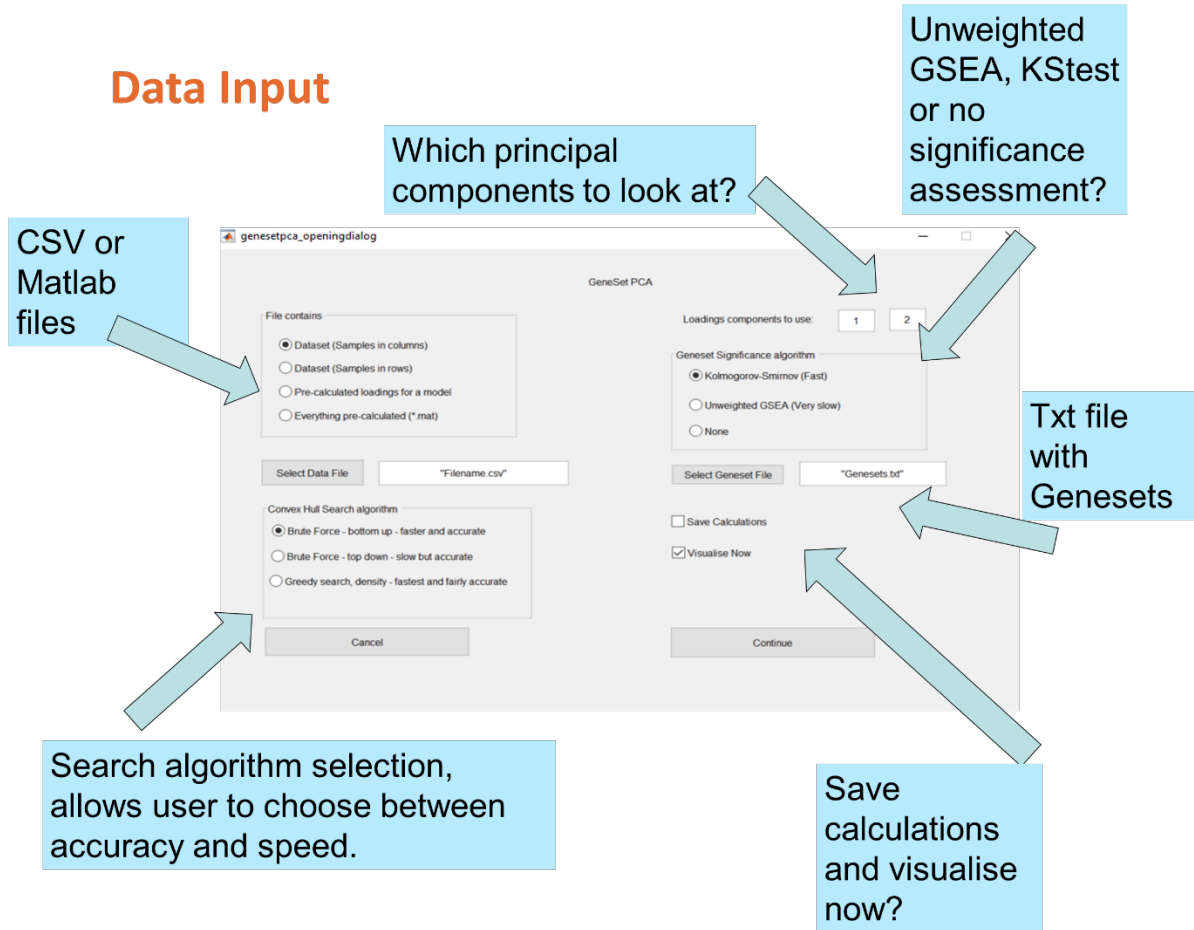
Data Input

Unweighted GSEA, KStest or no significance assessment?

Which principal components to look at?

CSV or Matlab files

genesetpca_openingdialog

GeneSet PCA

File contains

Dataset (Samples in columns)

Dataset (Samples in rows)

Pre-calculated loadings for a model

Everything pre-calculated (*.mat)

Loadings components to use: 1 2

Geneset Significance algorithm

Kolmogorov-Smirnov (Fast)

Unweighted GSEA (Very slow)

None

Txt file with Genesets

Select Data File "Filename.csv"

Select Geneset File "Genesets.txt"

Convex Hull Search algorithm

Brute Force - bottom up - faster and accurate

Brute Force - top down - slow but accurate

Greedy search, density - fastest and fairly accurate

Save Calculations

Visualise Now

Cancel

Continue

Search algorithm selection, allows user to choose between accuracy and speed.

Save calculations and visualise now?